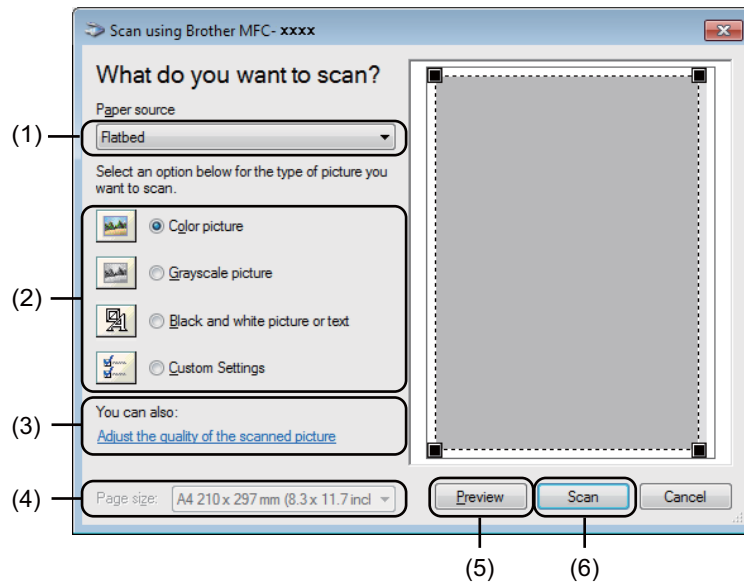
Scan using Brother MFC- xxxx

What do you want to scan?

Paper source

(1)

Flatbed

Select an option below for the type of picture you want to scan.

(2)

Color picture

Grayscale picture

Black and white picture or text

Custom Settings

(3)

You can also:

Adjust the quality of the scanned picture

(4)

Page size: A4 210 x 297 mm (8.3 x 11.7 incl

Preview

Scan

Cancel

(5)

(6)